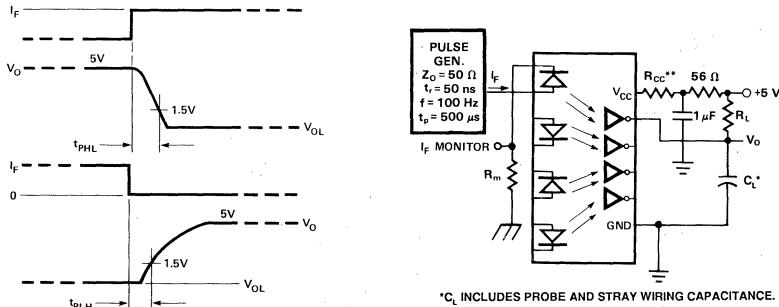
$I_F$

$V_O$ 5V

1.5V

$V_{OL}$

$t_{PHL}$

$I_F$

0

5V

$V_O$

1.5V

$V_{OL}$

$t_{PLH}$

PULSE GEN.
$Z_O = 50\ \Omega$
$t_r = 50$ ns
f = 100 Hz
$t_p = 500\ \mu s$

$I_F$

$I_F$ MONITOR

$R_m$

$V_{CC}$

$R_{CC}$**

56 Ω

+5 V

1 µF

$R_L$

$V_O$

$C_L$*

GND

*$C_L$ INCLUDES PROBE AND STRAY WIRING CAPACITANCE.